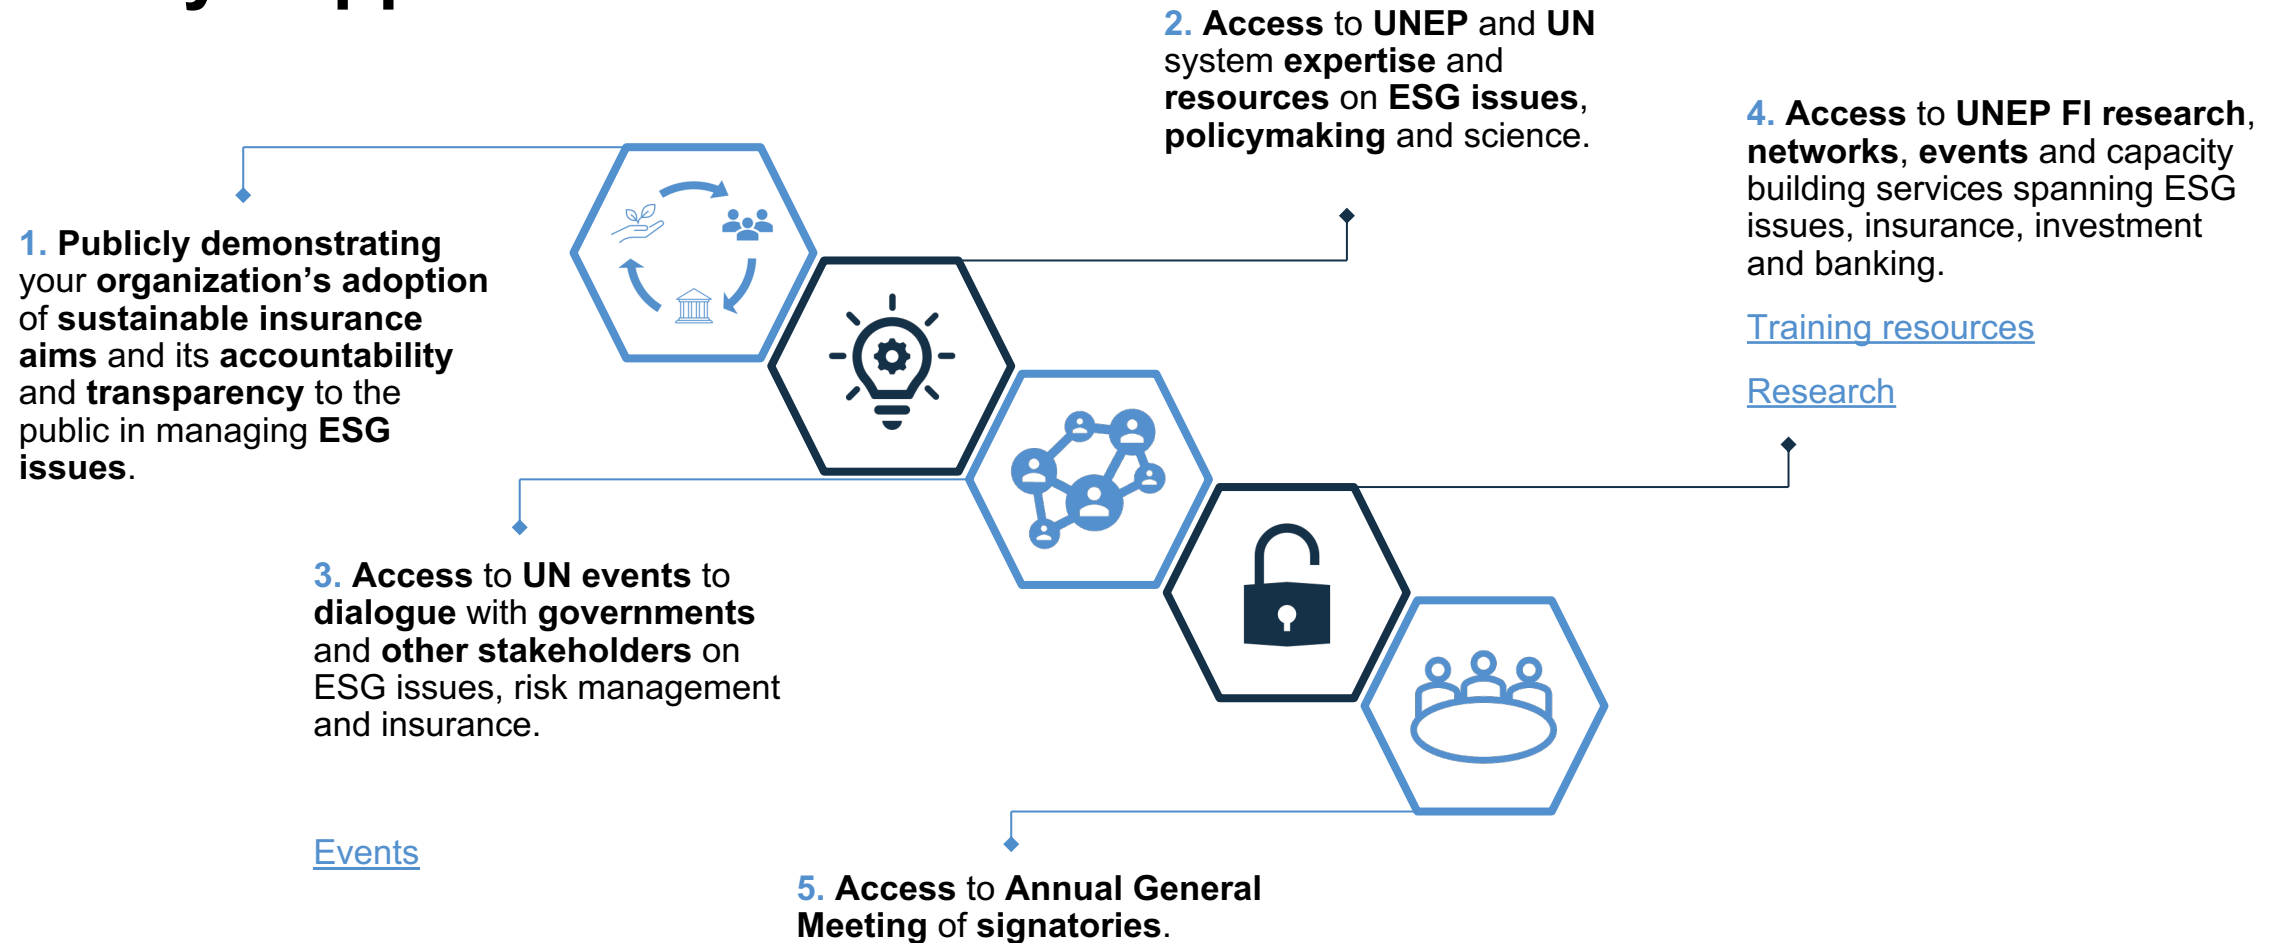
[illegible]

1. Publicly demonstrating your organization's adoption of sustainable insurance aims and its accountability and transparency to the public in managing ESG issues.

2. Access to UNEP and UN system expertise and resources on ESG issues, policymaking and science.

3. Access to UN events to dialogue with governments and other stakeholders on ESG issues, risk management and insurance.

Events

4. Access to UNEP FI research, networks, events and capacity building services spanning ESG issues, insurance, investment and banking.

Training resources

Research

5. Access to Annual General Meeting of signatories.